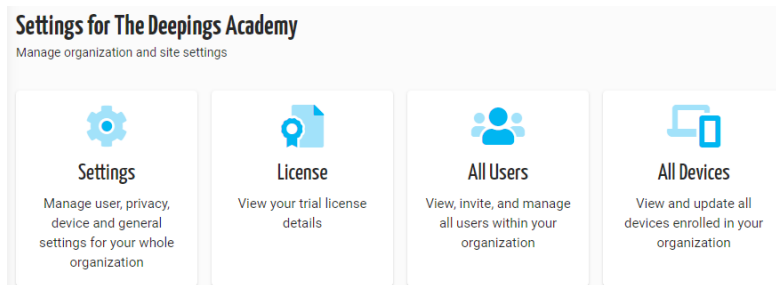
Settings for The Deepings Academy
Manage organization and site settings

Settings
Manage user, privacy, device and general settings for your whole organization

License
View your trial license details

All Users
View, invite, and manage all users within your organization

All Devices
View and update all devices enrolled in your organization